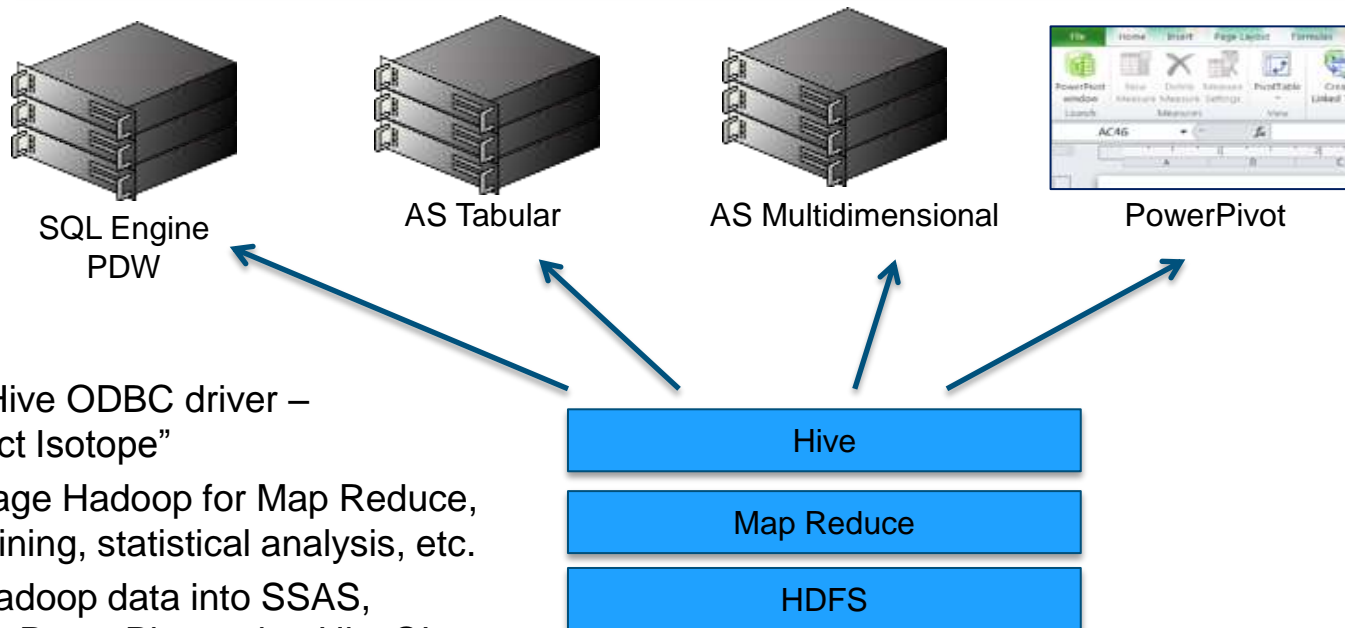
File Home Insert Page Layout Formulas

PowerPivot window Launch

New Measure Delete Measure Measure Settings Measures

PivotTable View

Create Linked

AC46

SQL Engine PDW

AS Tabular

AS Multidimensional

PowerPivot

Hive ODBC driver – ct Isotope"

age Hadoop for Map Reduce, ining, statistical analysis, etc.

adoop data into SSAS, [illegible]

Hive

Map Reduce

HDFS